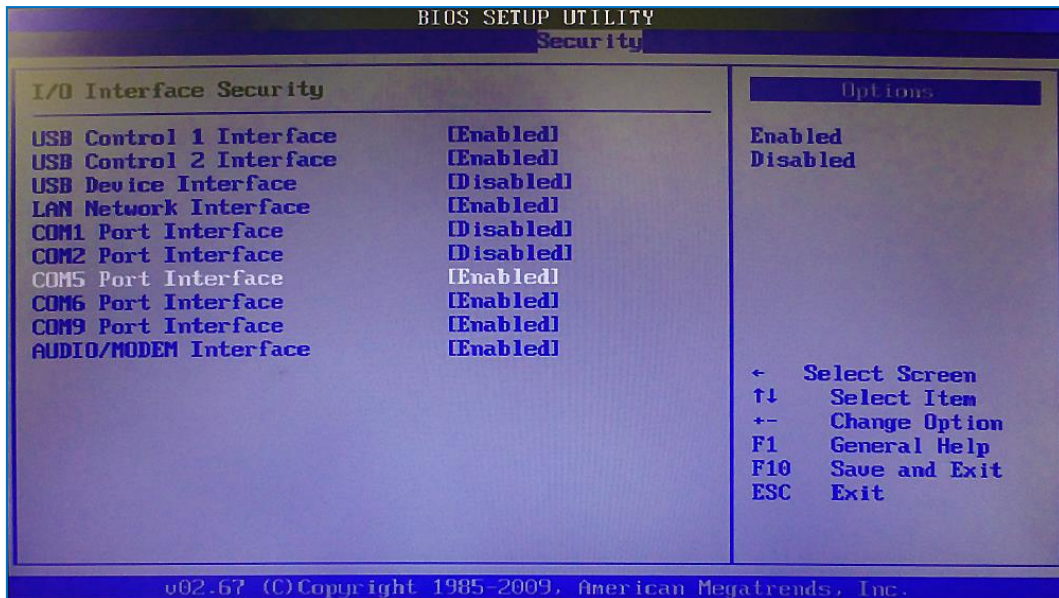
BIOS SETUP UTILITY
Security

I/O Interface Security

| | |
|---|---|
| USB Control 1 Interface | [Enabled] |
| USB Control 2 Interface | [Enabled] |
| USB Device Interface | [Disabled] |
| LAN Network Interface | [Enabled] |
| COM1 Port Interface | [Disabled] |
| COM2 Port Interface | [Disabled] |
| COM5 Port Interface | [Enabled] |
| COM6 Port Interface | [Enabled] |
| COM9 Port Interface | [Enabled] |
| AUDIO/MODEM Interface | [Enabled] |

Options

Enabled
Disabled

← Select Screen
↑↓ Select Item
+- Change Option
F1 General Help
F10 Save and Exit
ESC Exit

v02.67 (C)Copyright 1985-2009, American Megatrends, Inc.